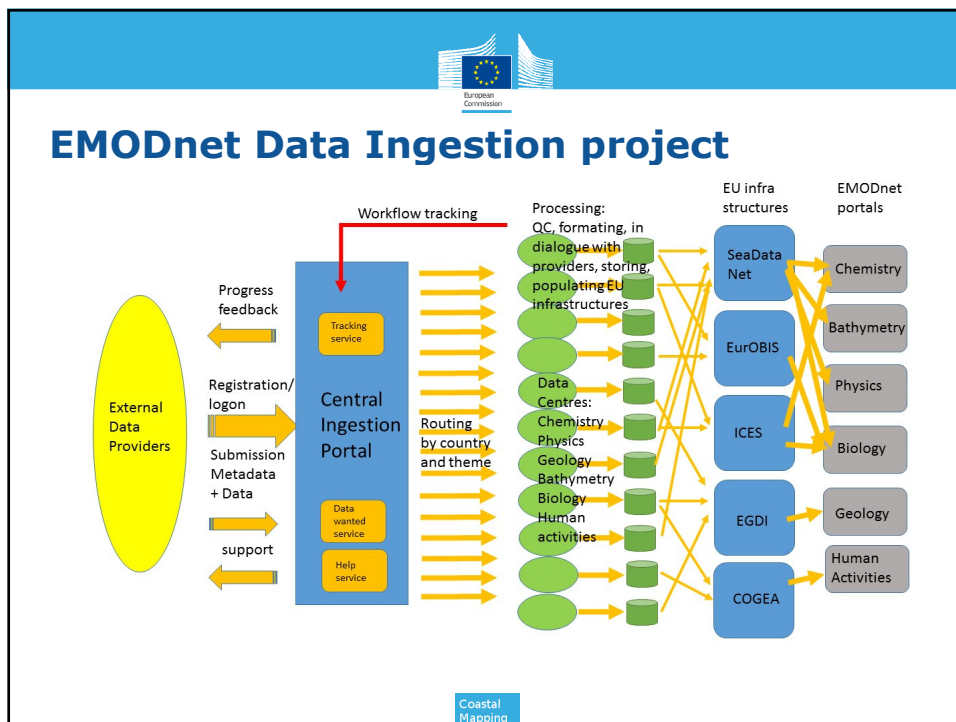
European Commission

EMODnet Data Ingestion project

Workflow tracking

Processing: QC, formating, in dialogue with providers, storing, populating EU infrastructures

EU infra structures

EMODnet portals

Progress feedback

Registration/ logon

Submission Metadata + Data

support

External Data Providers

Tracking service

Central Ingestion Portal

Data wanted service

Help service

Routing by country and theme

Data Centres: Chemistry Physics Geology Bathymetry Biology Human activities

SeaData Net

EurOBIS

ICES

EGDI

COGEA

Chemistry

Bathymetry

Physics

Biology

Geology

Human Activities

Coastal Mapping